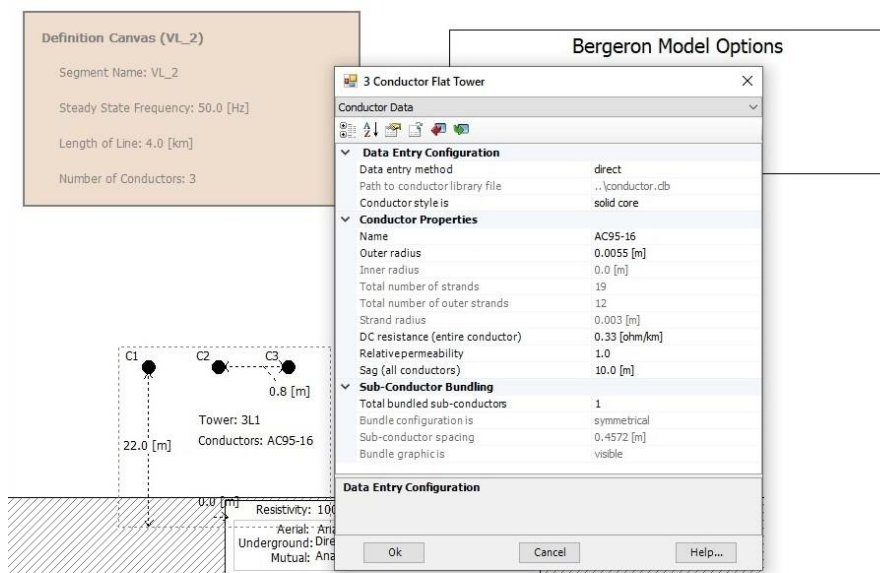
Definition Canvas (VL_2)

Segment Name: VL_2

Steady State Frequency: 50.0 [Hz]

Length of Line: 4.0 [km]

Number of Conductors: 3

Bergeron Model Options

3 Conductor Flat Tower

Conductor Data

| | |
|---|---|
| **Data Entry Configuration** | |
| Data entry method | direct |
| Path to conductor library file | ..\conductor.db |
| Conductor style is | solid core |
| **Conductor Properties** | |
| Name | AC95-16 |
| Outer radius | 0.0055 [m] |
| Inner radius | 0.0 [m] |
| Total number of strands | 19 |
| Total number of outer strands | 12 |
| Strand radius | 0.003 [m] |
| DC resistance (entire conductor) | 0.33 [ohm/km] |
| Relative permeability | 1.0 |
| Sag (all conductors) | 10.0 [m] |
| **Sub-Conductor Bundling** | |
| Total bundled sub-conductors | 1 |
| Bundle configuration is | symmetrical |
| Sub-conductor spacing | 0.4572 [m] |
| Bundle graphic is | visible |

Data Entry Configuration

Ok Cancel Help...

C1 C2 C3

0.8 [m]

Tower: 3L1

Conductors: AC95-16

22.0 [m]

0.0 [m]

Resistivity: 10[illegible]

Aerial: Ana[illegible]

Underground: Dire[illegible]

Mutual: Ana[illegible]